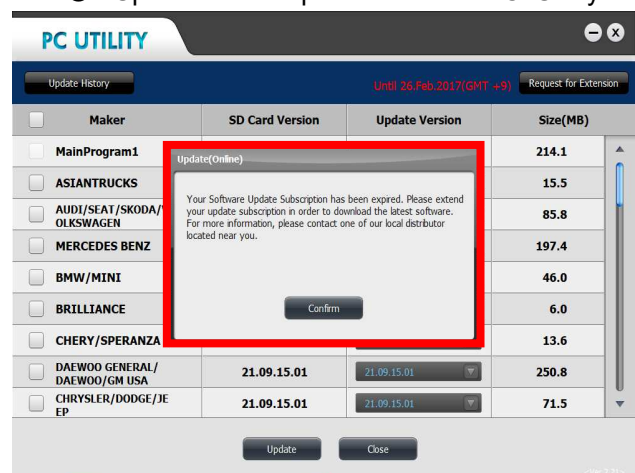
PC UTILITY

Update History

Until 26.Feb.2017(GMT +9)

Request for Extension

| | Maker | SD Card Version | Update Version | Size(MB) |
|---|---|---|---|---|
| | MainProgram1 | | | 214.1 |
| | ASIANTRUCKS | | | 15.5 |
| | AUDI/SEAT/SKODA/VOLKSWAGEN | | | 85.8 |
| | MERCEDES BENZ | | | 197.4 |
| | BMW/MINI | | | 46.0 |
| | BRILLIANCE | | | 6.0 |
| | CHERY/SPERANZA | | | 13.6 |
| | DAEWOO GENERAL/DAEWOO/GM USA | 21.09.15.01 | 21.09.15.01 | 250.8 |
| | CHRYSLER/DODGE/JEEP | 21.09.15.01 | 21.09.15.01 | 71.5 |

Update(Online)

Your Software Update Subscription has been expired. Please extend your update subscription in order to download the latest software. For more information, please contact one of our local distributor located near you.

Confirm

Update

Close